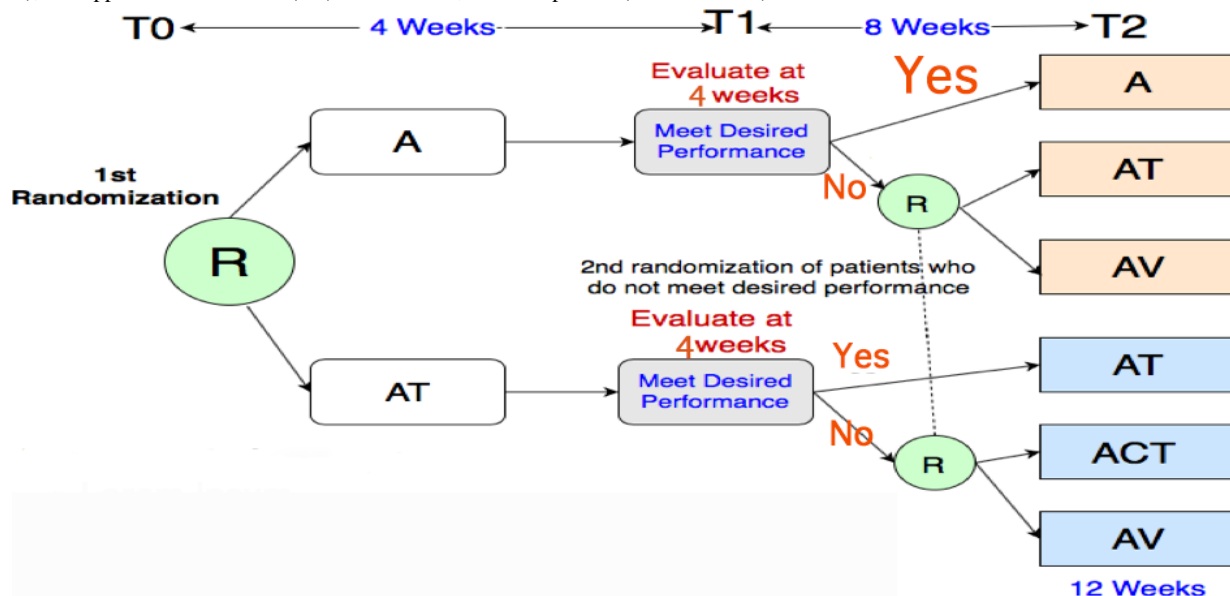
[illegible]

T0 4 Weeks T1 8 Weeks T2

1st Randomization

R

A

AT

Evaluate at 4 weeks

Meet Desired Performance

Yes

No

R

A

AT

AV

2nd randomization of patients who do not meet desired performance

Evaluate at 4weeks

Meet Desired Performance

Yes

No

R

AT

ACT

AV

12 Weeks